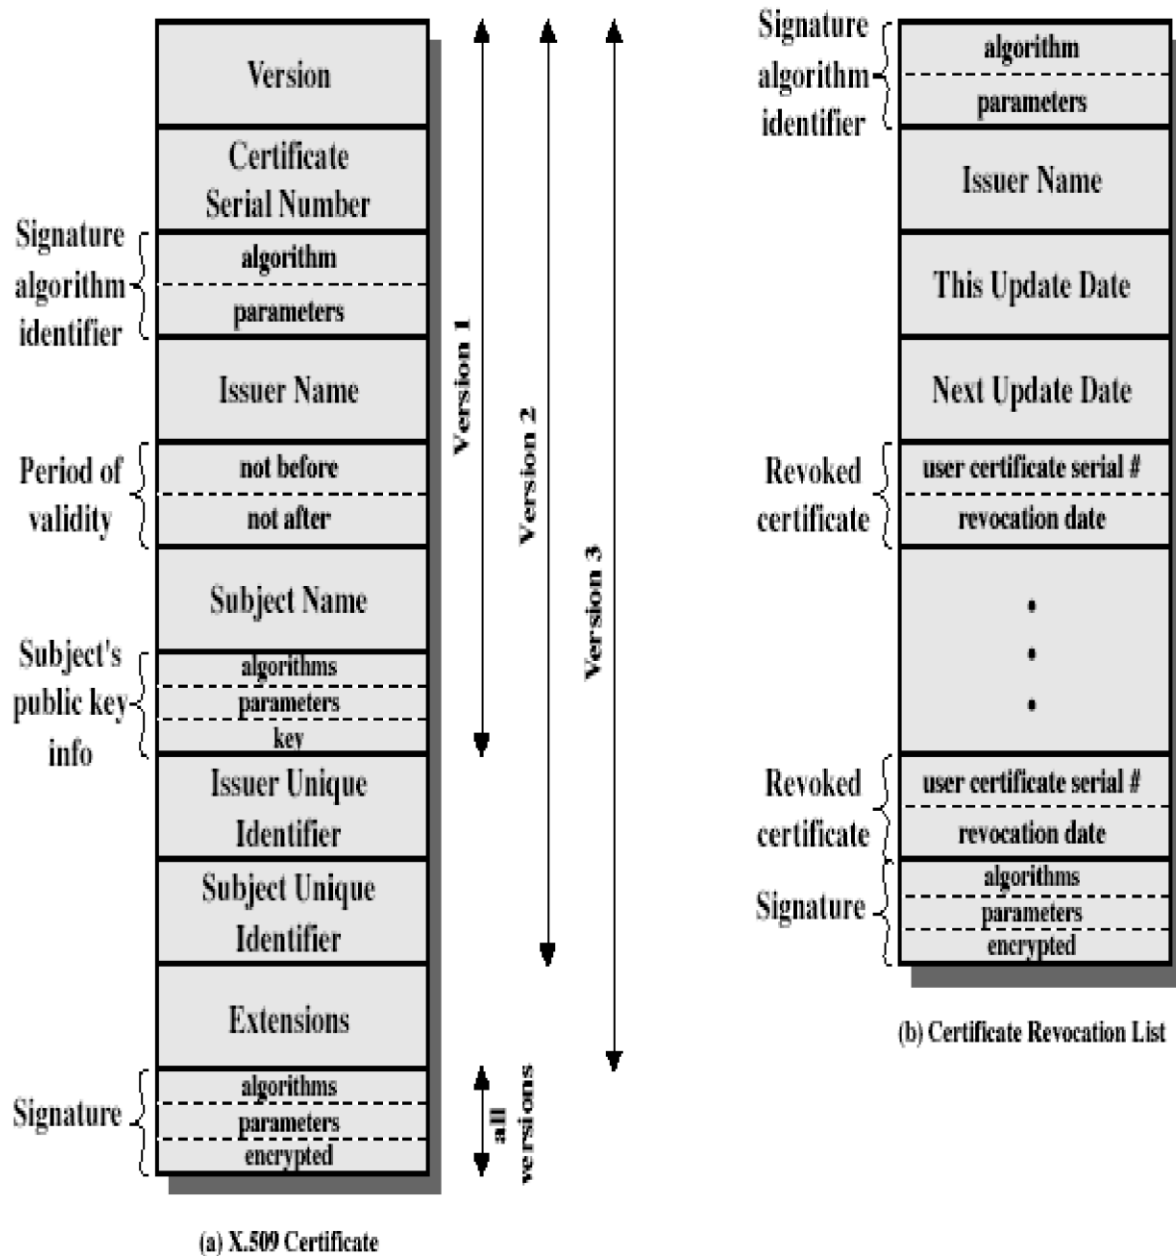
Version

Certificate Serial Number

Signature algorithm identifier

algorithm

parameters

Issuer Name

Period of validity

not before

not after

Subject Name

Subject's public key info

algorithms

parameters

key

Issuer Unique Identifier

Subject Unique Identifier

Extensions

Signature

algorithms

parameters

encrypted

Version 1

Version 2

Version 3

all versions

(a) X.509 Certificate

Signature algorithm identifier

algorithm

parameters

Issuer Name

This Update Date

Next Update Date

Revoked certificate

user certificate serial #

revocation date

•
•
•

Revoked certificate

user certificate serial #

revocation date

Signature

algorithms

parameters

encrypted

(b) Certificate Revocation List